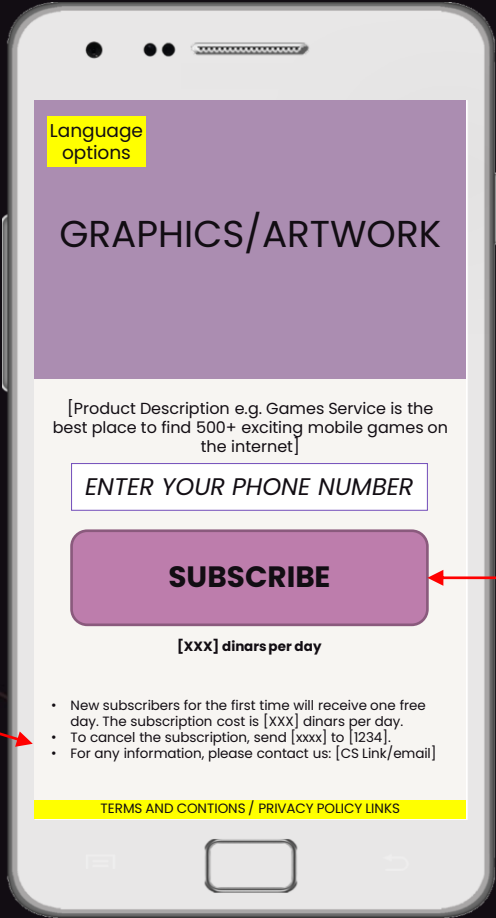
Language options

GRAPHICS/ARTWORK

[Product Description e.g. Games Service is the best place to find 500+ exciting mobile games on the internet]

ENTER YOUR PHONE NUMBER

SUBSCRIBE

[XXX] dinars per day

- New subscribers for the first time will receive one free day. The subscription cost is [XXX] dinars per day.
- To cancel the subscription, send [xxxx] to [1234].
- For any information, please contact us: [CS Link/email]

TERMS AND CONTIONS / PRIVACY POLICY LINKS